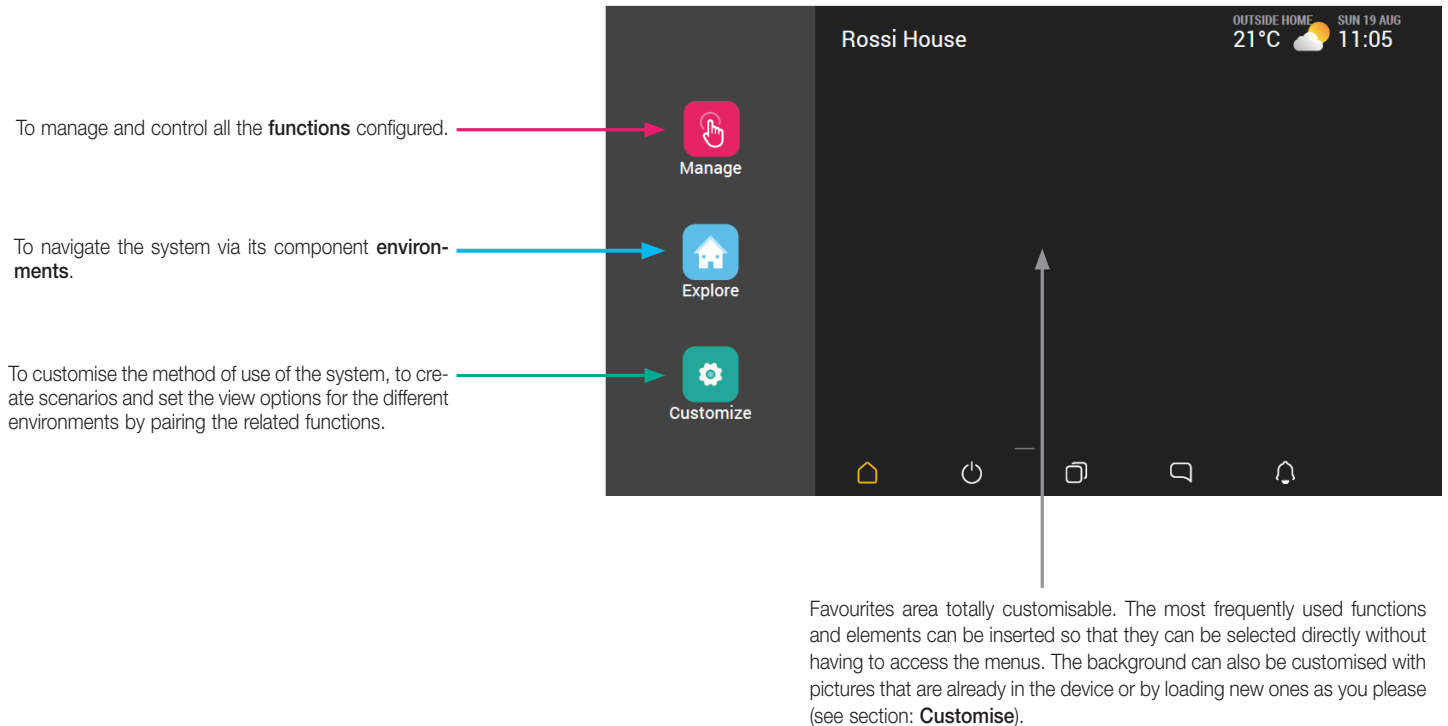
To manage and control all the functions configured.

To navigate the system via its component environments.

To customise the method of use of the system, to create scenarios and set the view options for the different environments by pairing the related functions.

Manage

Explore

Customize

Rossi House

OUTSIDE HOME
21°C

SUN 19 AUG
11:05

Favourites area totally customisable. The most frequently used functions and elements can be inserted so that they can be selected directly without having to access the menus. The background can also be customised with pictures that are already in the device or by loading new ones as you please (see section: Customise).